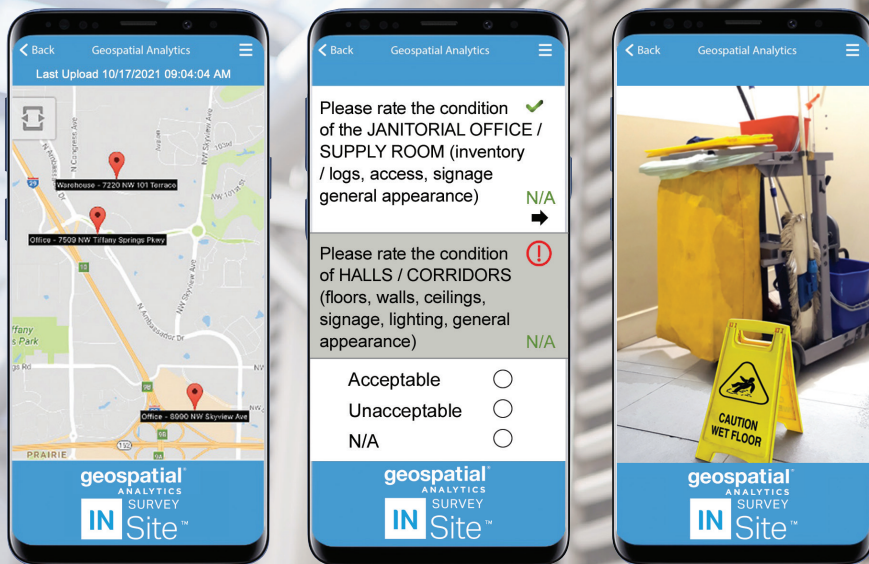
Back Geospatial Analytics

Last Upload 10/17/2021 09:04:04 AM

N Congress Ave

NW Skyview Ave

Warehouse - 7220 NW 101 Terrace

NW 101st St

Office - 7509 NW Tiffany Springs Pkwy

N Ambassador Dr

ffany s Park

Office - 8990 NW Skyview Ave

PRAIRIE

geospatial ANALYTICS

IN SURVEY Site™

Back Geospatial Analytics

Please rate the condition of the JANITORIAL OFFICE / SUPPLY ROOM (inventory / logs, access, signage general appearance)

N/A

Please rate the condition of HALLS / CORRIDORS (floors, walls, ceilings, signage, lighting, general appearance)

N/A

Acceptable

Unacceptable

N/A

geospatial ANALYTICS

IN SURVEY Site™

Back Geospatial Analytics

CAUTION WET FLOOR

geospatial ANALYTICS

IN SURVEY Site™